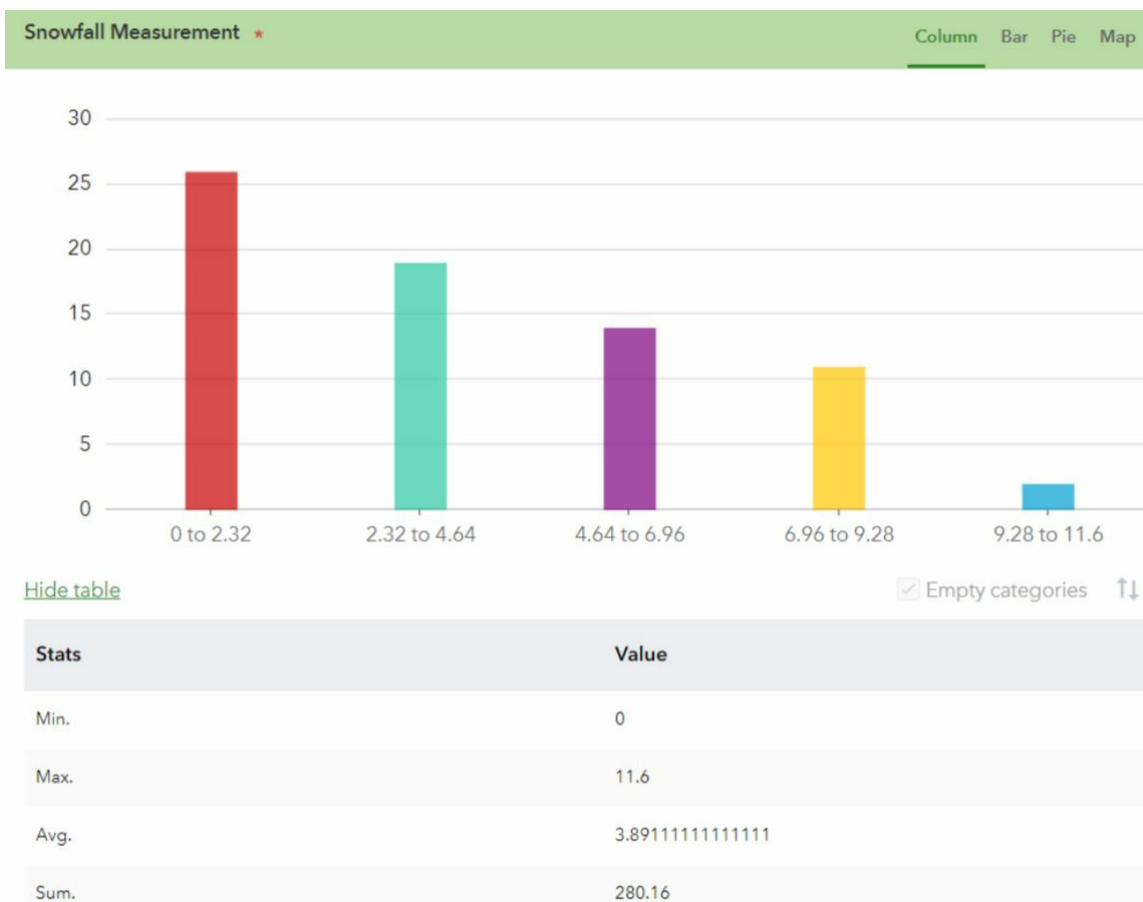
Snowfall Measurement *

Column Bar Pie Map

30
25
20
15
10
5
0

0 to 2.32
2.32 to 4.64
4.64 to 6.96
6.96 to 9.28
9.28 to 11.6

Hide table

Empty categories

| Stats | Value |
|---|---|
| Min. | 0 |
| Max. | 11.6 |
| Avg. | 3.89111111111111 |
| Sum. | 280.16 |